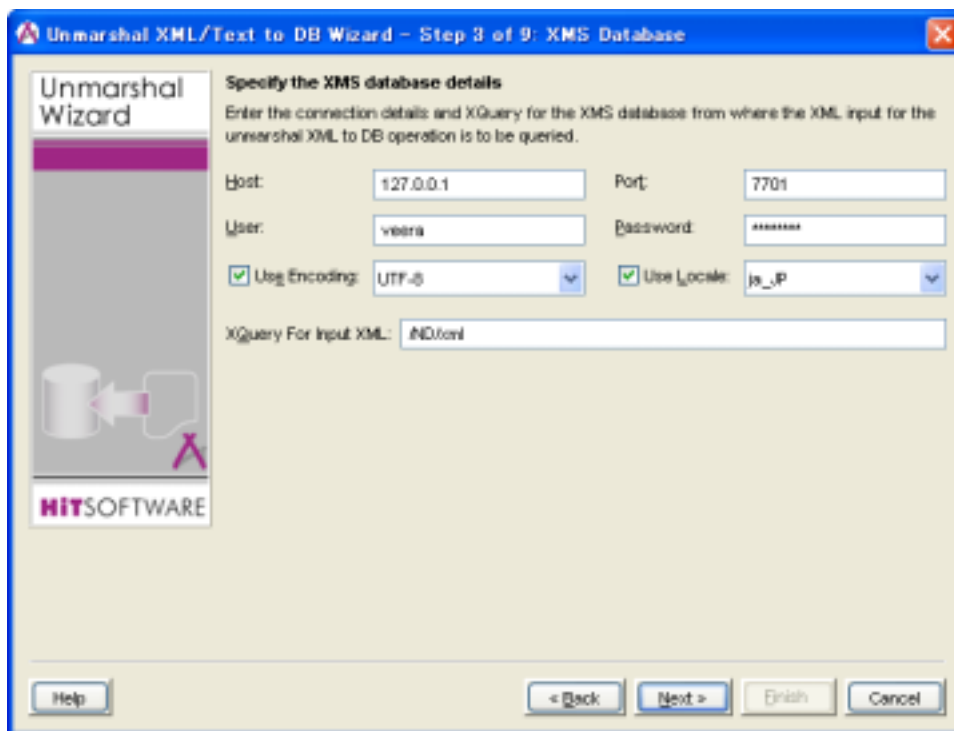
Unmarshal XML/Text to DB Wizard - Step 3 of 9: XMS Database

Unmarshal Wizard

HiTSOFTWARE

Specify the XMS database details

Enter the connection details and XQuery for the XMS database from where the XML input for the unmarshal XML to DB operation is to be queried.

Host: 127.0.0.1

Port: 7701

User: veera

Password: ********

Use Encoding: UTF-8

Use Locale: ja_JP

XQuery For Input XML: /ND/xml

Help

< Back

Next >

Finish

Cancel